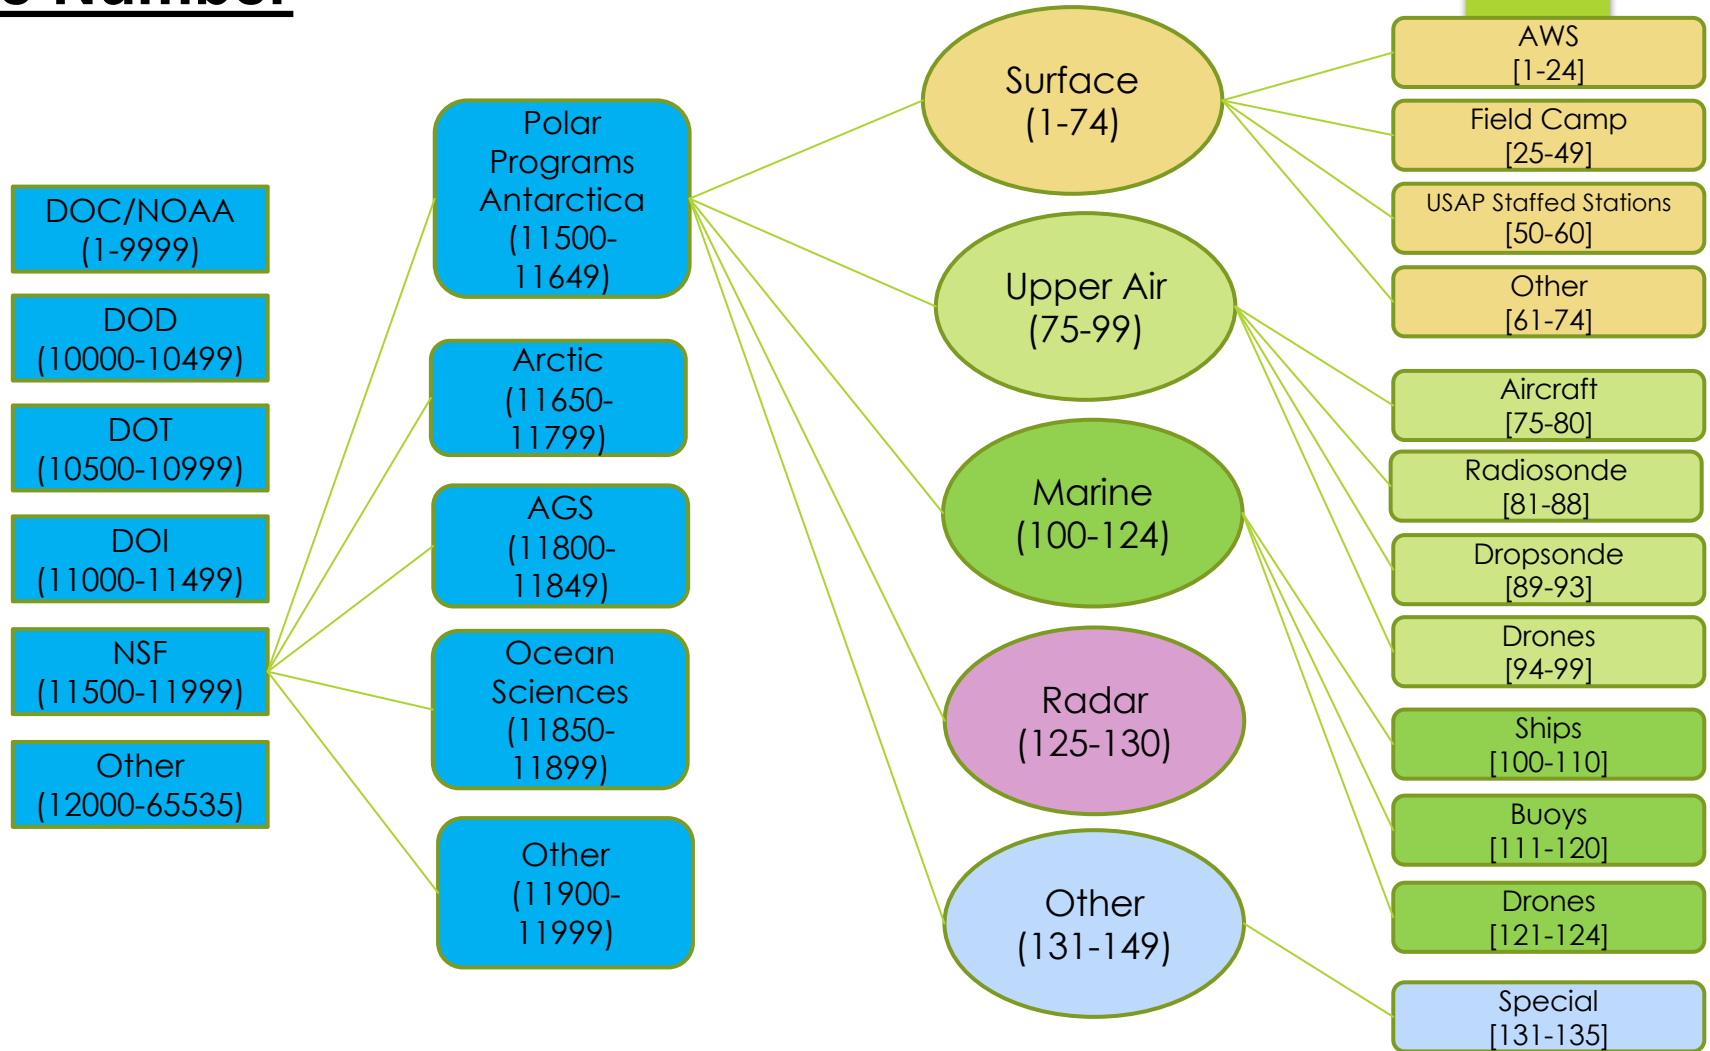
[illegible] Number

DOC/NOAA
(1-9999)

DOD
(10000-10499)

DOT
(10500-10999)

DOI
(11000-11499)

NSF
(11500-11999)

Other
(12000-65535)

Polar Programs Antarctica (11500-11649)

Arctic (11650-11799)

AGS (11800-11849)

Ocean Sciences (11850-11899)

Other (11900-11999)

Surface (1-74)

Upper Air (75-99)

Marine (100-124)

Radar (125-130)

Other (131-149)

AWS [1-24]

Field Camp [25-49]

USAP Staffed Stations [50-60]

Other [61-74]

Aircraft [75-80]

Radiosonde [81-88]

Dropsonde [89-93]

Drones [94-99]

Ships [100-110]

Buoys [111-120]

Drones [121-124]

Special [131-135]